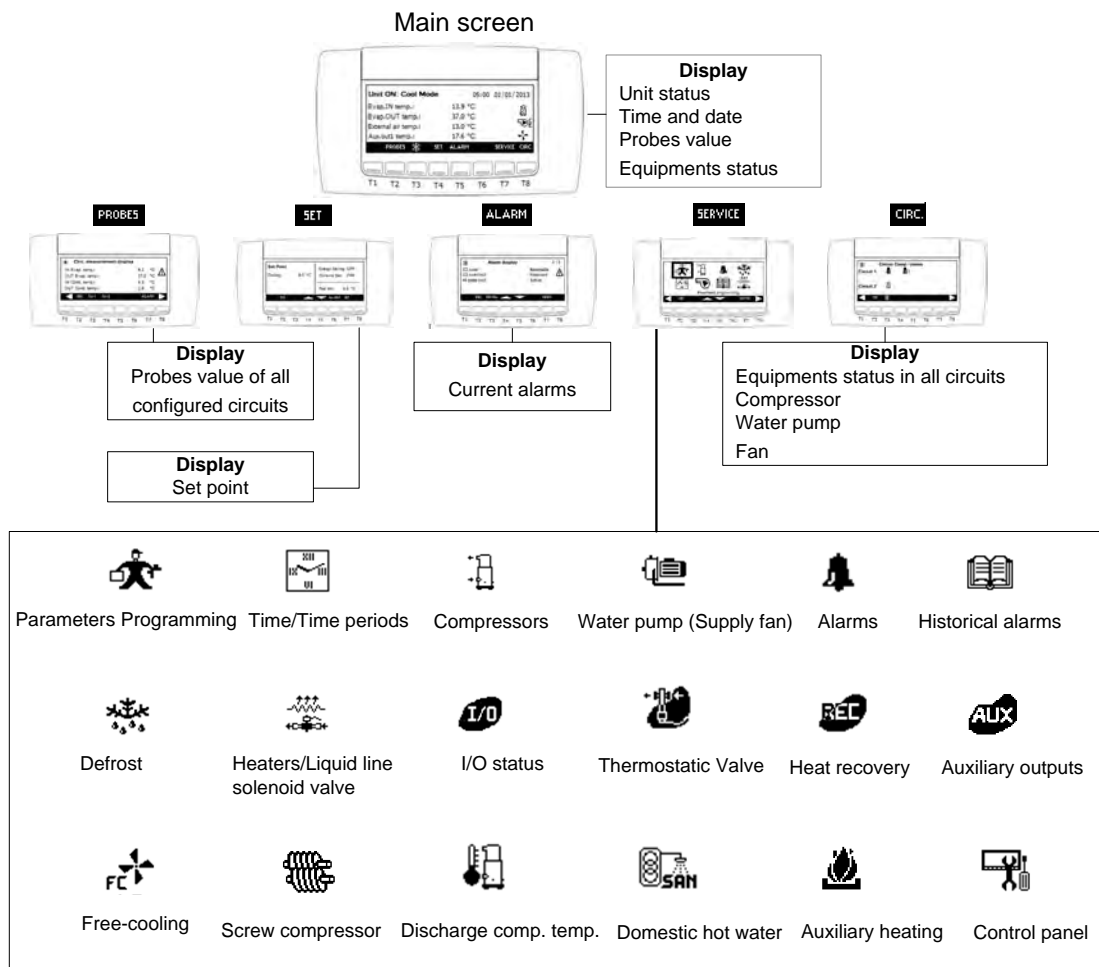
Main screen

Unit ON: Cool Mode 05:00 22/01/2013
Evap.IN temp.: 13.9 °C
Evap.OUT temp.: 37.0 °C
External air temp.: 13.0 °C
Aux.out temp.: 17.6 °C
PROBES SET ALARM SERVICE CIRC
T1 T2 T3 T4 T5 T6 T7 T8

Display
Unit status
Time and date
Probes value
Equipments status

PROBES
SET
ALARM
SERVICE
CIRC.

Display
Probes value of all configured circuits

Display
Current alarms

Display
Equipments status in all circuits
Compressor
Water pump
Fan

Display
Set point

Parameters Programming
Time/Time periods
Compressors
Water pump (Supply fan)
Alarms
Historical alarms

Defrost
Heaters/Liquid line solenoid valve
I/O
I/O status
Thermostatic Valve
REC
Heat recovery
AUX
Auxiliary outputs

FC
Free-cooling
Screw compressor
Discharge comp. temp.
SAN
Domestic hot water
Auxiliary heating
Control panel